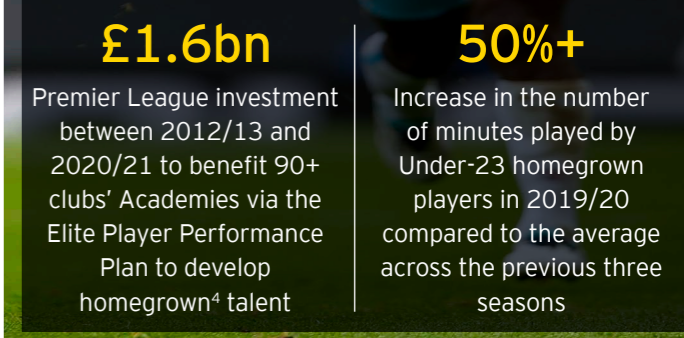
£1.6bn

Premier League investment between 2012/13 and 2020/21 to benefit 90+ clubs' Academies via the Elite Player Performance Plan to develop homegrown$^4$ talent

50%+

Increase in the number of minutes played by Under-23 homegrown players in 2019/20 compared to the average across the previous three seasons